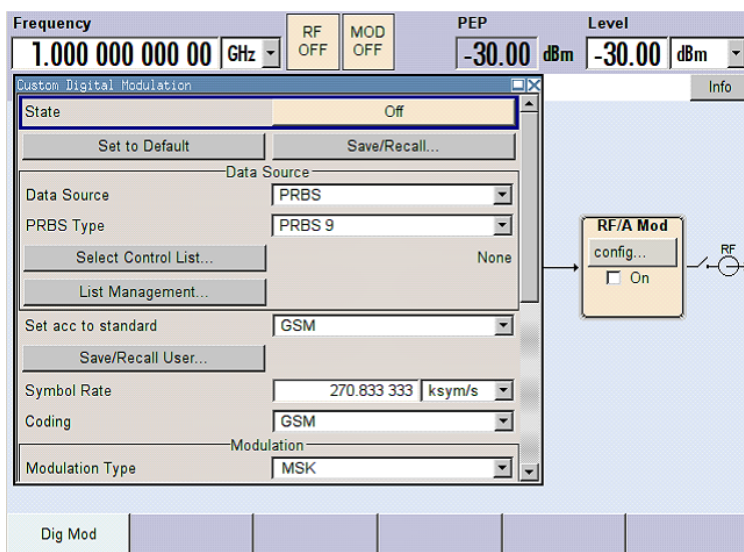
Frequency
1.000 000 000 00 GHz
RF OFF
MOD OFF
PEP
-30.00 dBm
Level
-30.00 dBm
Info

Custom Digital Modulation
State Off
Set to Default
Save/Recall...
Data Source
Data Source PRBS
PRBS Type PRBS 9
Select Control List... None
List Management...
Set acc to standard GSM
Save/Recall User...
Symbol Rate 270.833 333 ksym/s
Coding GSM
Modulation
Modulation Type MSK

RF/A Mod
config...
On
RF

Dig Mod